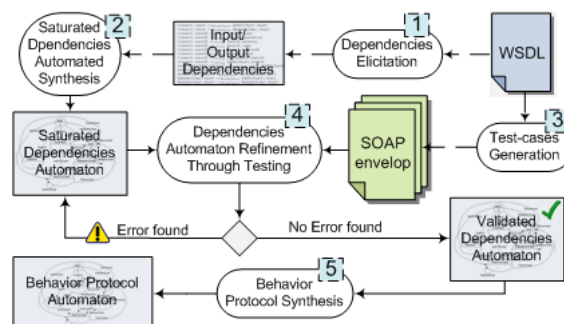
Saturated Dpendencies Automated Synthesis

2

Input/ Output Dependencies

Dependencies Elicitation

1

WSDL

Saturated Dependencies Automaton

Dependencies Automaton Refinement Through Testing

4

SOAP envelop

Test-cases Generation

3

Error found

No Error found

Validated Dependencies Automaton

Behavior Protocol Automaton

Behavior Protocol Synthesis

5